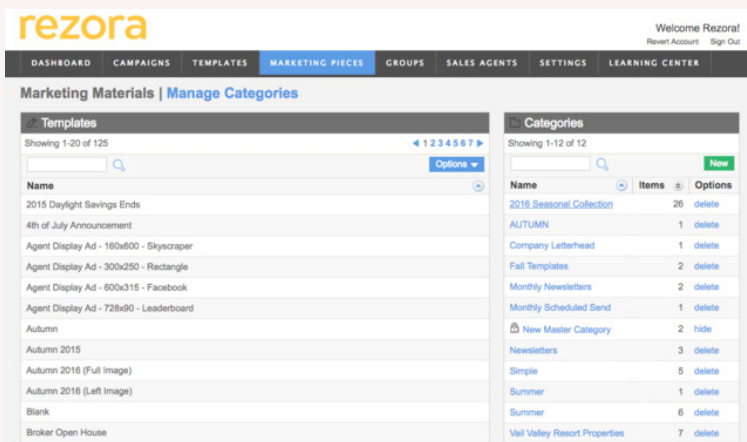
rezora

Welcome Rezora!
Revert Account Sign Out

DASHBOARD CAMPAIGNS TEMPLATES MARKETING PIECES GROUPS SALES AGENTS SETTINGS LEARNING CENTER

Marketing Materials | Manage Categories

Templates

Showing 1-20 of 125 1 2 3 4 5 6 7

Options

| Name |
|---|
| 2015 Daylight Savings Ends |
| 4th of July Announcement |
| Agent Display Ad - 160x600 - Skyscraper |
| Agent Display Ad - 300x250 - Rectangle |
| Agent Display Ad - 600x315 - Facebook |
| Agent Display Ad - 728x90 - Leaderboard |
| Autumn |
| Autumn 2015 |
| Autumn 2016 (Full Image) |
| Autumn 2016 (Left Image) |
| Blank |
| Broker Open House |

Categories

Showing 1-12 of 12

New

| Name | Items | Options |
|---|---|---|
| 2016 Seasonal Collection | 26 | delete |
| AUTUMN | 1 | delete |
| Company Letterhead | 1 | delete |
| Fall Templates | 2 | delete |
| Monthly Newsletters | 2 | delete |
| Monthly Scheduled Send | 1 | delete |
| New Master Category | 2 | hide |
| Newsletters | 3 | delete |
| Simple | 5 | delete |
| Summer | 1 | delete |
| Summer | 6 | delete |
| Vail Valley Resort Properties | 7 | delete |